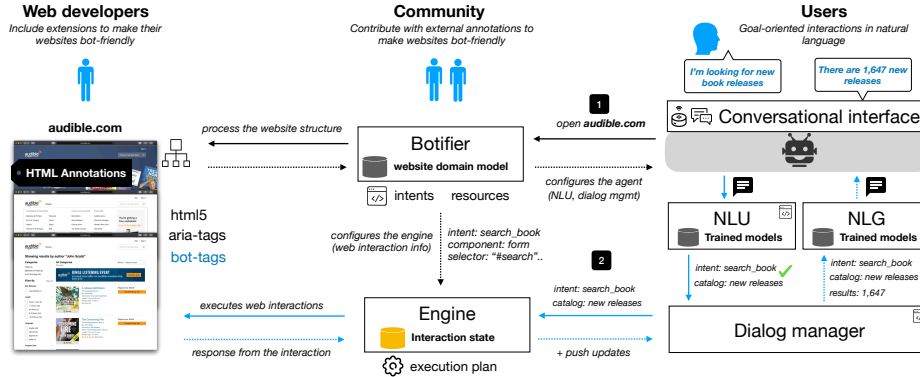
Web developers
Include extensions to make their websites bot-friendly

Community
Contribute with external annotations to make websites bot-friendly

Users
Goal-oriented interactions in natural language

I'm looking for new book releases

There are 1,647 new releases

audible.com

HTML Annotations

html5
aria-tags
bot-tags

process the website structure

Botifier
website domain model
intents resources

1
open audible.com

Conversational interface

configures the agent (NLU, dialog mgmt)

configures the engine (web interaction info)

intent: search_book
component: form
selector: "#search"..

2
intent: search_book
catalog: new releases

NLU
Trained models

NLG
Trained models

intent: search_book
catalog: new releases

intent: search_book
catalog: new releases
results: 1,647

executes web interactions

response from the interaction

Engine
Interaction state

execution plan

+ push updates

Dialog manager